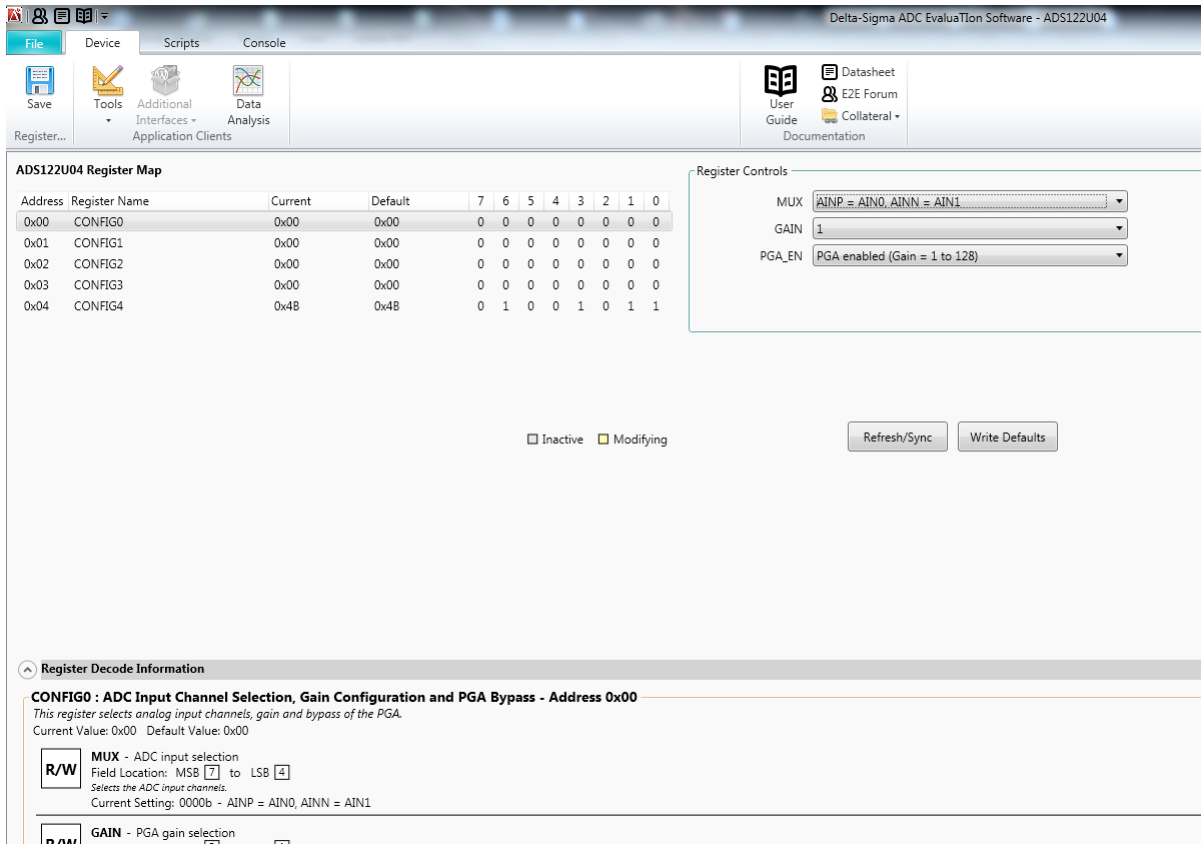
Delta-Sigma ADC EvaluaTIon Software - ADS122U04

File Device Scripts Console

Save
Register...

Tools
Additional Interfaces
Data Analysis
Application Clients

User Guide
Datasheet
E2E Forum
Collateral
Documentation

ADS122U04 Register Map

| Address | Register Name | Current | Default | 7 | 6 | 5 | 4 | 3 | 2 | 1 | 0 |
|---|---|---|---|---|---|---|---|---|---|---|---|
| 0x00 | CONFIG0 | 0x00 | 0x00 | 0 | 0 | 0 | 0 | 0 | 0 | 0 | 0 |
| 0x01 | CONFIG1 | 0x00 | 0x00 | 0 | 0 | 0 | 0 | 0 | 0 | 0 | 0 |
| 0x02 | CONFIG2 | 0x00 | 0x00 | 0 | 0 | 0 | 0 | 0 | 0 | 0 | 0 |
| 0x03 | CONFIG3 | 0x00 | 0x00 | 0 | 0 | 0 | 0 | 0 | 0 | 0 | 0 |
| 0x04 | CONFIG4 | 0x4B | 0x4B | 0 | 1 | 0 | 0 | 1 | 0 | 1 | 1 |

Inactive Modifying

Register Controls
MUX AINP = AIN0, AINN = AIN1
GAIN 1
PGA_EN PGA enabled (Gain = 1 to 128)

Refresh/Sync Write Defaults

Register Decode Information

CONFIG0 : ADC Input Channel Selection, Gain Configuration and PGA Bypass - Address 0x00
This register selects analog input channels, gain and bypass of the PGA.
Current Value: 0x00 Default Value: 0x00

R/W
MUX - ADC input selection
Field Location: MSB 7 to LSB 4
Selects the ADC input channels.
Current Setting: 0000b - AINP = AIN0, AINN = AIN1

R/W
GAIN - PGA gain selection
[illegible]